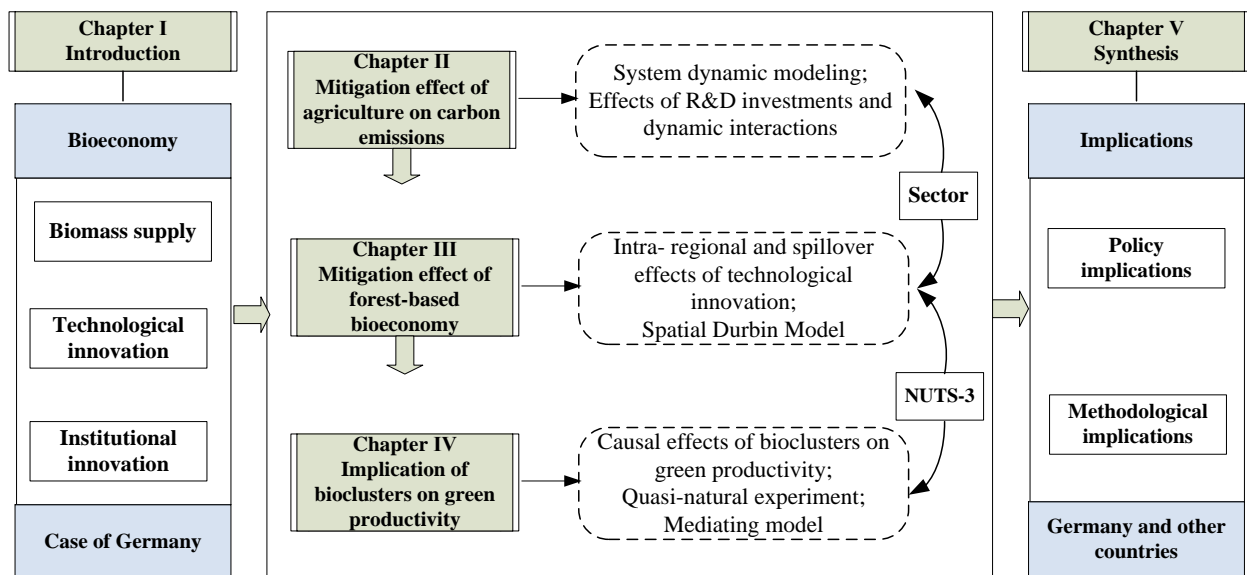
Chapter I
Introduction

Bioeconomy

Biomass supply

Technological innovation

Institutional innovation

Case of Germany

Chapter II
Mitigation effect of agriculture on carbon emissions

System dynamic modeling; Effects of R&D investments and dynamic interactions

Sector

Chapter III
Mitigation effect of forest-based bioeconomy

Intra- regional and spillover effects of technological innovation; Spatial Durbin Model

NUTS-3

Chapter IV
Implication of bioclusters on green productivity

Causal effects of bioclusters on green productivity; Quasi-natural experiment; Mediating model

Chapter V
Synthesis

Implications

Policy implications

Methodological implications

Germany and other countries